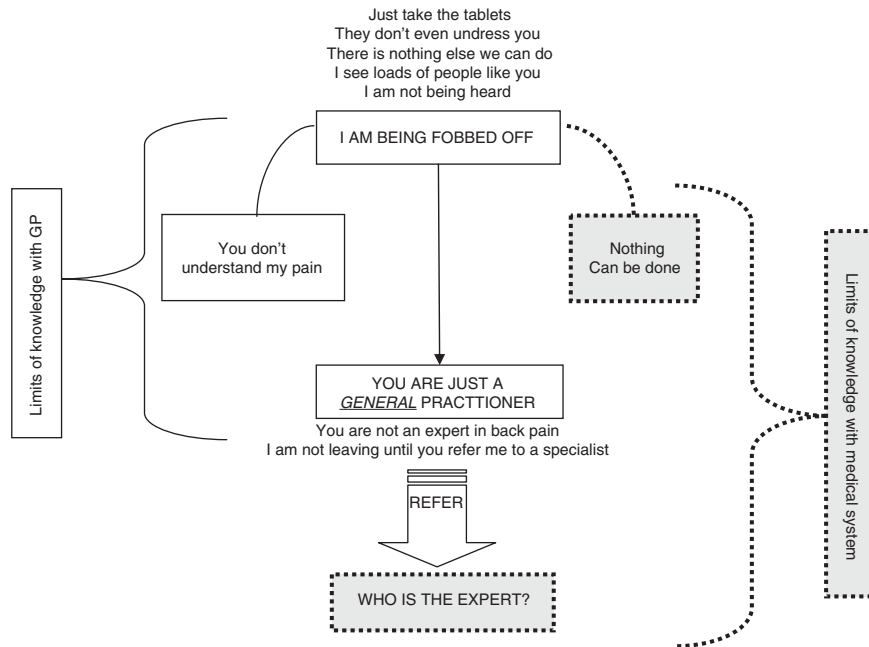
Just take the tablets
They don't even undress you
There is nothing else we can do
I see loads of people like you
I am not being heard

I AM BEING FOBBED OFF

Limits of knowledge with GP

You don't understand my pain

Nothing Can be done

Limits of knowledge with medical system

YOU ARE JUST A *GENERAL* PRACTTIONER

You are not an expert in back pain
I am not leaving until you refer me to a specialist

REFER

WHO IS THE EXPERT?